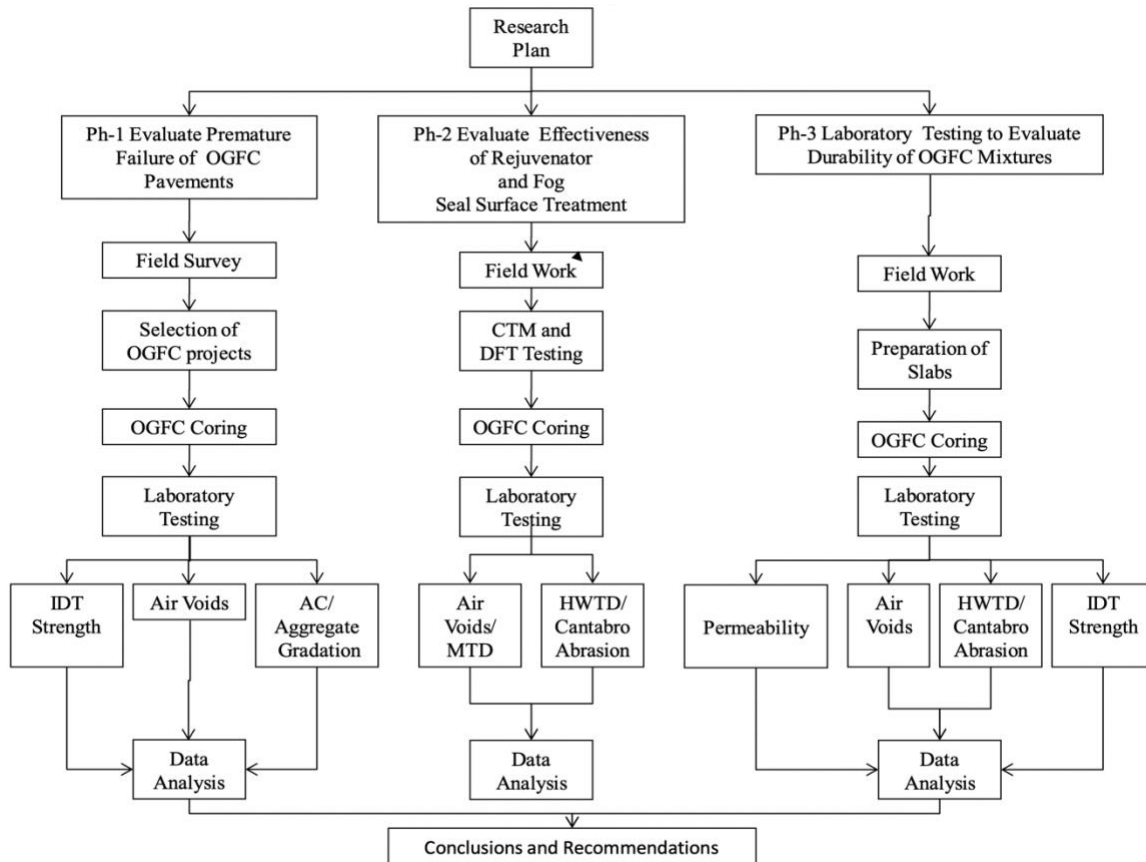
Research Plan

Ph-1 Evaluate Premature Failure of OGFC Pavements

Field Survey

Selection of OGFC projects

OGFC Coring

Laboratory Testing

IDT Strength

Air Voids

AC/ Aggregate Gradation

Data Analysis

Ph-2 Evaluate Effectiveness of Rejuvenator and Fog Seal Surface Treatment

Field Work

CTM and DFT Testing

OGFC Coring

Laboratory Testing

Air Voids/ MTD

HWTD/ Cantabro Abrasion

Data Analysis

Ph-3 Laboratory Testing to Evaluate Durability of OGFC Mixtures

Field Work

Preparation of Slabs

OGFC Coring

Laboratory Testing

Permeability

Air Voids

HWTD/ Cantabro Abrasion

IDT Strength

Data Analysis

Conclusions and Recommendations